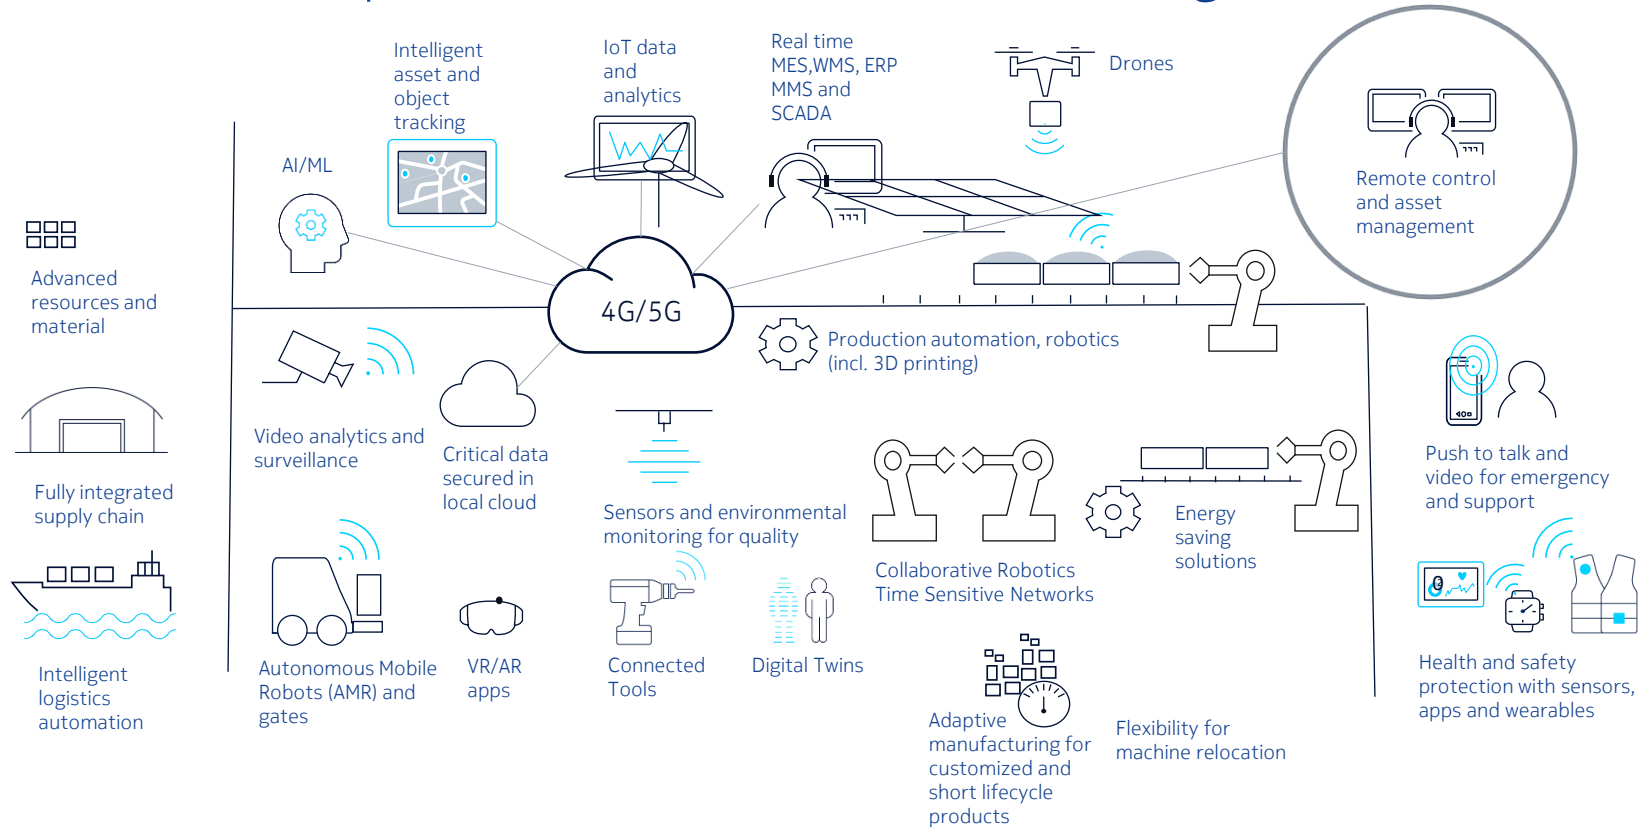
Intelligent asset and object tracking

IoT data and analytics

Real time MES,WMS, ERP MMS and SCADA

Drones

Remote control and asset management

AI/ML

Advanced resources and material

4G/5G

Production automation, robotics (incl. 3D printing)

Video analytics and surveillance

Critical data secured in local cloud

Fully integrated supply chain

Sensors and environmental monitoring for quality

Collaborative Robotics Time Sensitive Networks

Energy saving solutions

Push to talk and video for emergency and support

Intelligent logistics automation

Autonomous Mobile Robots (AMR) and gates

VR/AR apps

Connected Tools

Digital Twins

Health and safety protection with sensors, apps and wearables

Adaptive manufacturing for customized and short lifecycle products

Flexibility for machine relocation